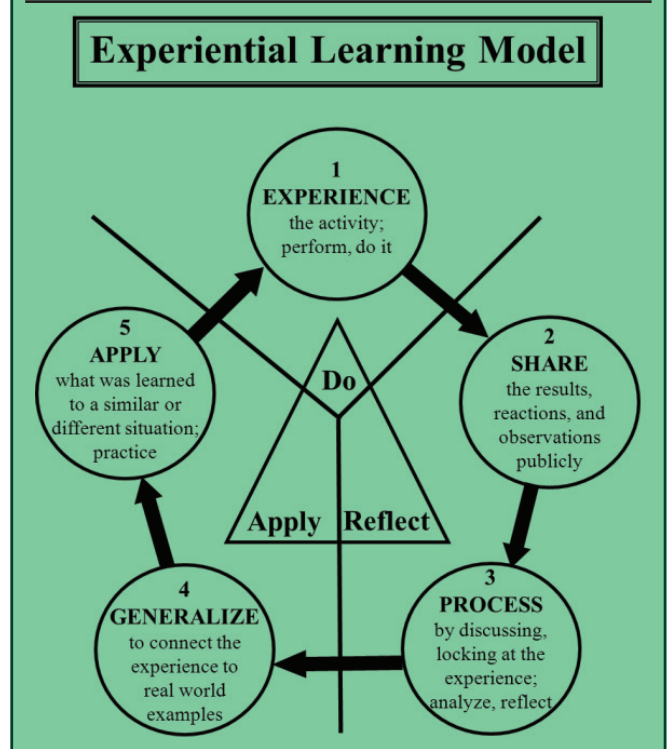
Experiential Learning Model

1
EXPERIENCE
the activity;
perform, do it

2
SHARE
the results,
reactions, and
observations
publicly

3
PROCESS
by discussing,
locking at the
experience;
analyze, reflect

4
GENERALIZE
to connect the
experience to
real world
examples

5
APPLY
what was learned
to a similar or
different situation;
practice

Do
Apply
Reflect